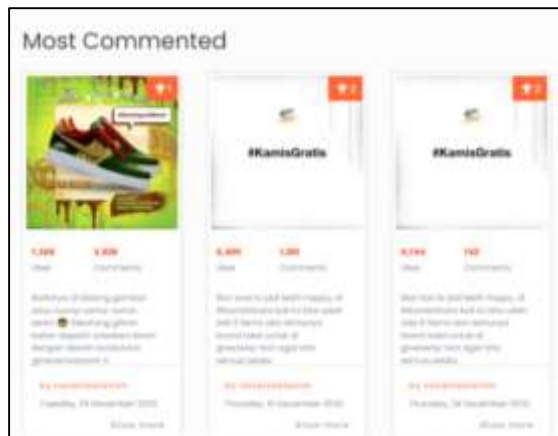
Most Commented

1

#KamisGratis

2

#KamisGratis

3

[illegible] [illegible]
likes Comments

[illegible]

by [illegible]
Tuesday, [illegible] December 2020

Show more

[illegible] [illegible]
likes Comments

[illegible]

by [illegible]
Thursday, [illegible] December 2020

Show more

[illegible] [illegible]
likes Comments

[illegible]

by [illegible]
Thursday, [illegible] December 2020

Show more